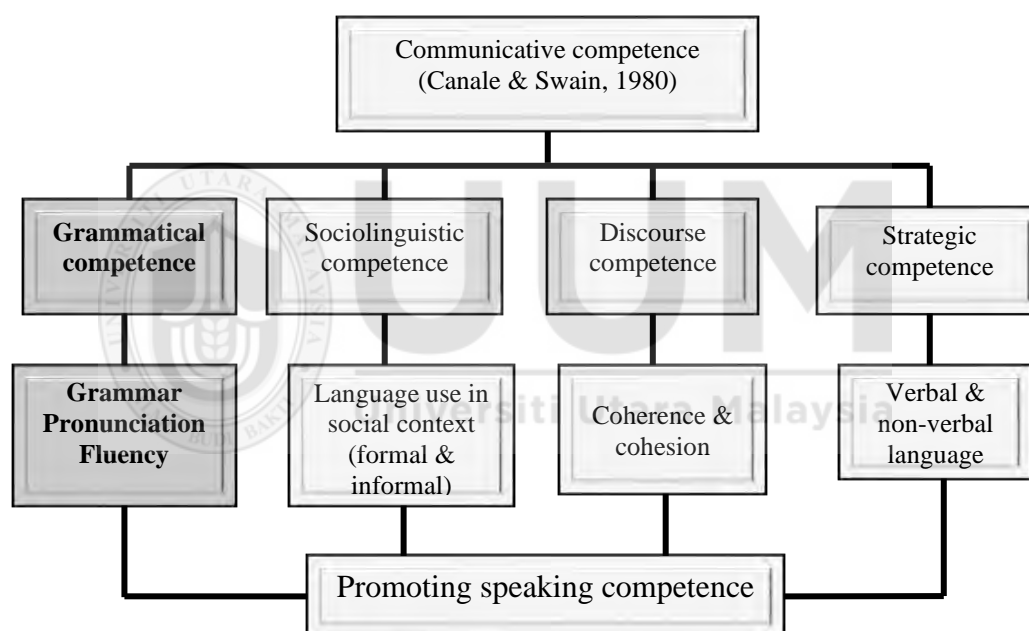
Communicative competence
(Canale & Swain, 1980)

Grammatical competence

Sociolinguistic competence

Discourse competence

Strategic competence

Grammar
Pronunciation
Fluency

Language use in social context (formal & informal)

Coherence & cohesion

Verbal & non-verbal language

Promoting speaking competence

UUM
UNIVERSITI UTARA MALAYSIA
BUDI BAHASA
Universiti Utara Malaysia